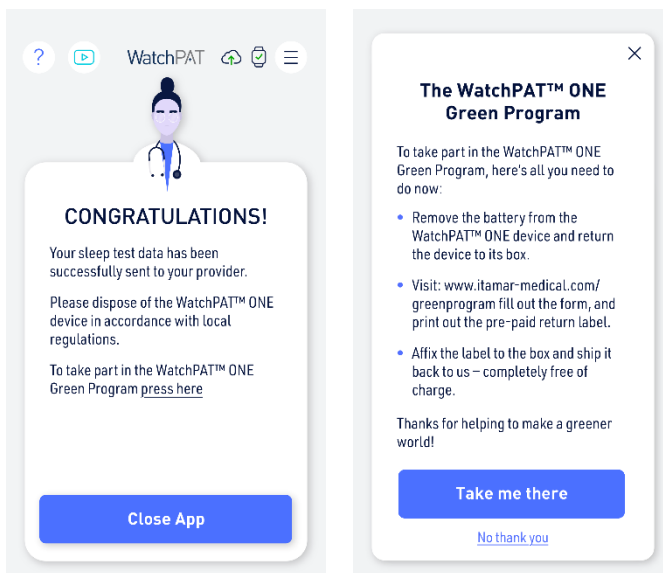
?

WatchPAT

CONGRATULATIONS!

Your sleep test data has been successfully sent to your provider.

Please dispose of the WatchPAT™ ONE device in accordance with local regulations.

To take part in the WatchPAT™ ONE Green Program press here

Close App

The WatchPAT™ ONE Green Program

To take part in the WatchPAT™ ONE Green Program, here's all you need to do now:

- Remove the battery from the WatchPAT™ ONE device and return the device to its box.
- Visit: www.itamar-medical.com/greenprogram fill out the form, and print out the pre-paid return label.
- Affix the label to the box and ship it back to us – completely free of charge.

Thanks for helping to make a greener world!

Take me there

No thank you